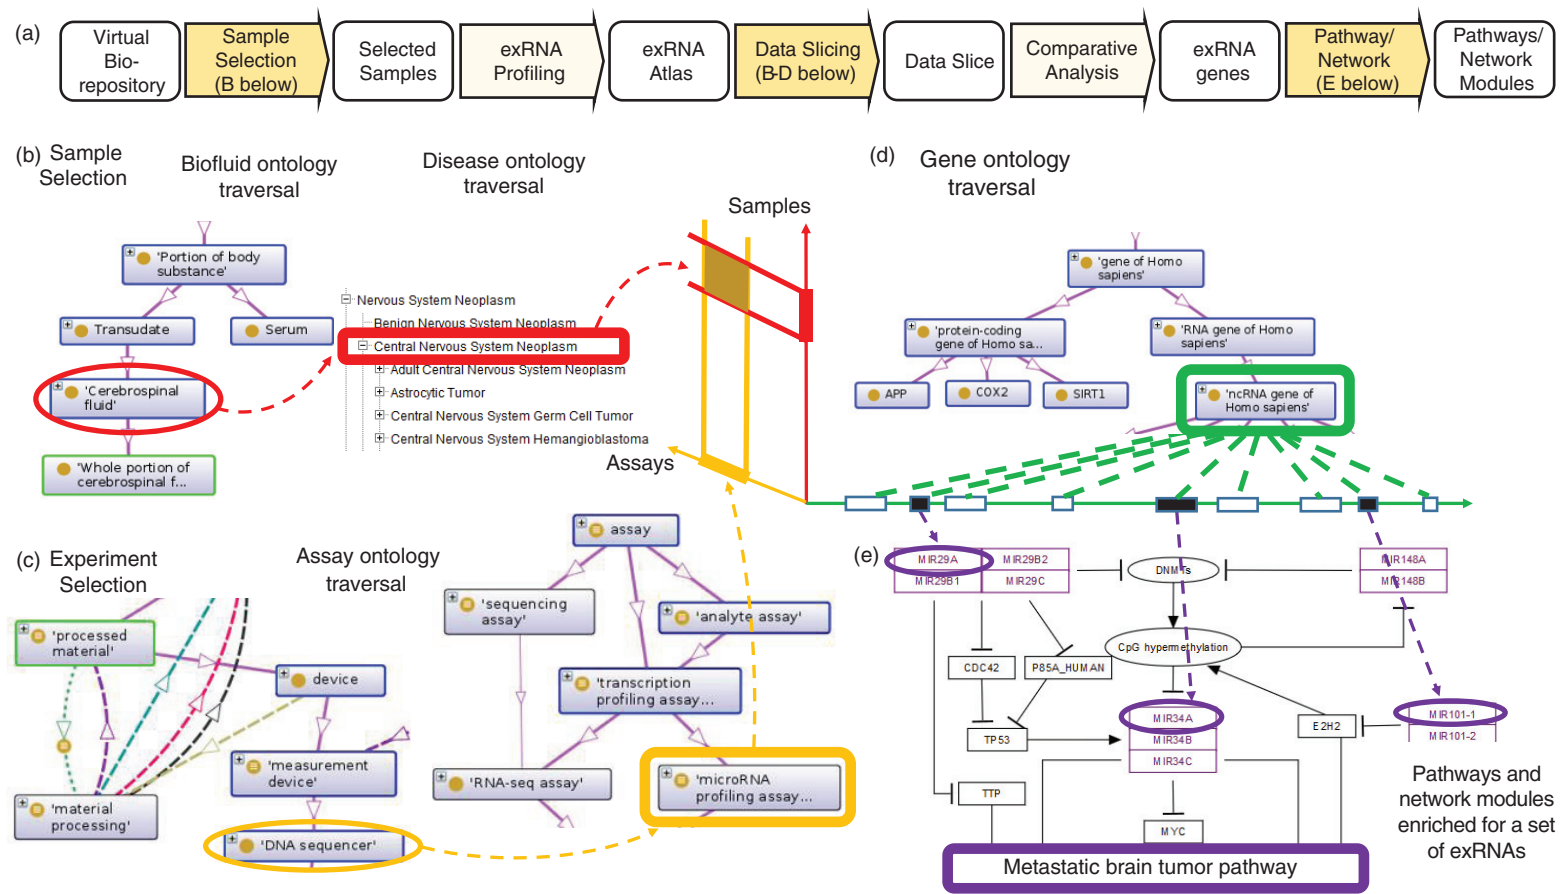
(a)

Virtual Bio-repository

Sample Selection (B below)

Selected Samples

exRNA Profiling

exRNA Atlas

Data Slicing (B-D below)

Data Slice

Comparative Analysis

exRNA genes

Pathway/ Network (E below)

Pathways/ Network Modules

(b) Sample Selection

Biofluid ontology traversal

Disease ontology traversal

Samples

'Portion of body substance'

Transudate

Serum

'Cerebrospinal fluid'

'Whole portion of cerebrospinal f...

Nervous System Neoplasm
Benign Nervous System Neoplasm
Central Nervous System Neoplasm
Adult Central Nervous System Neoplasm
Astrocytic Tumor
Central Nervous System Germ Cell Tumor
Central Nervous System Hemangioblastoma

Assays

(d) Gene ontology traversal

'gene of Homo sapiens'

'protein-coding gene of Homo sa...

'RNA gene of Homo sapiens'

APP

COX2

SIRT1

'ncRNA gene of Homo sapiens'

(c) Experiment Selection

Assay ontology traversal

'processed material'

device

'material processing'

'measurement device'

'DNA sequencer'

assay

'sequencing assay'

'analyte assay'

'transcription profiling assay...

'RNA-seq assay'

'microRNA profiling assay...

(e)

MIR29A

MIR29B2

MIR29B1

MIR29C

DNMTs

MIR148A

MIR148B

CpG hypermethylation

CDC42

P85A_HUMAN

TP53

MIR34A

MIR34B

MIR34C

E2H2

MIR101-1

MIR101-2

TTP

MYC

Metastatic brain tumor pathway

Pathways and network modules enriched for a set of exRNAs